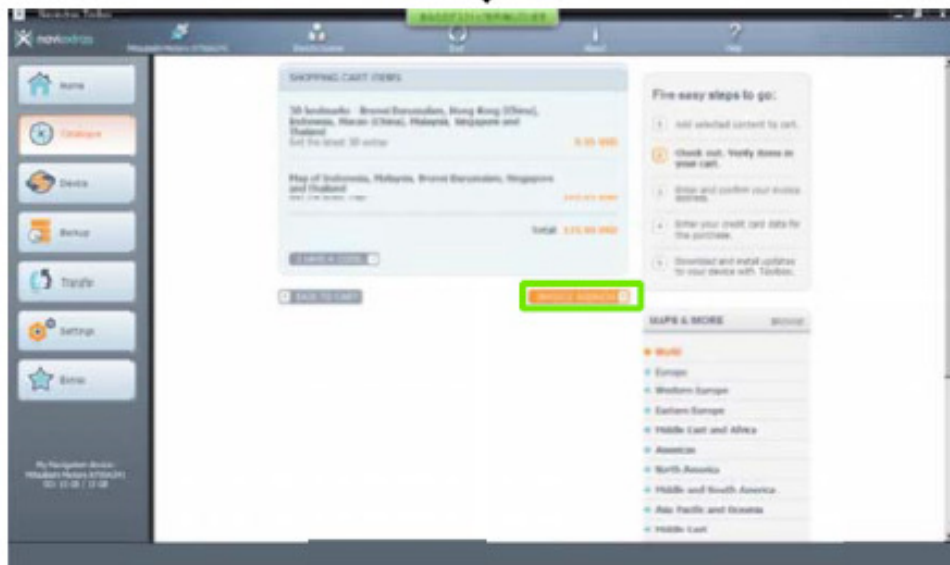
Naviextras Toolbox

naviextras

Home

Catalogue

Device

Backup

Transfer

Settings

Extras

My Navigation device:
Mitsubishi Motors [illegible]
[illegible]

Exit

About

Help

SHOPPING CART ITEMS

3D landmarks - Brunei Darussalam, Hong Kong (China), Indonesia, Macao (China), Malaysia, Singapore and Thailand
Get the latest 3D extras

Map of Indonesia, Malaysia, Brunei Darussalam, Singapore and Thailand
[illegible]

Total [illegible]

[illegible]

BACK TO CART

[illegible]

Five easy steps to go:

1 Add selected content to cart.

2 Check out. Verify items in your cart.

3 Enter and confirm your invoice address.

4 Enter your credit card data for the purchase.

5 Download and install updates to your device with Toolbox.

MAPS & MORE

World

Europe

Western Europe

Eastern Europe

Middle East and Africa

Americas

North America

Middle and South America

Asia Pacific and Oceania

Middle East